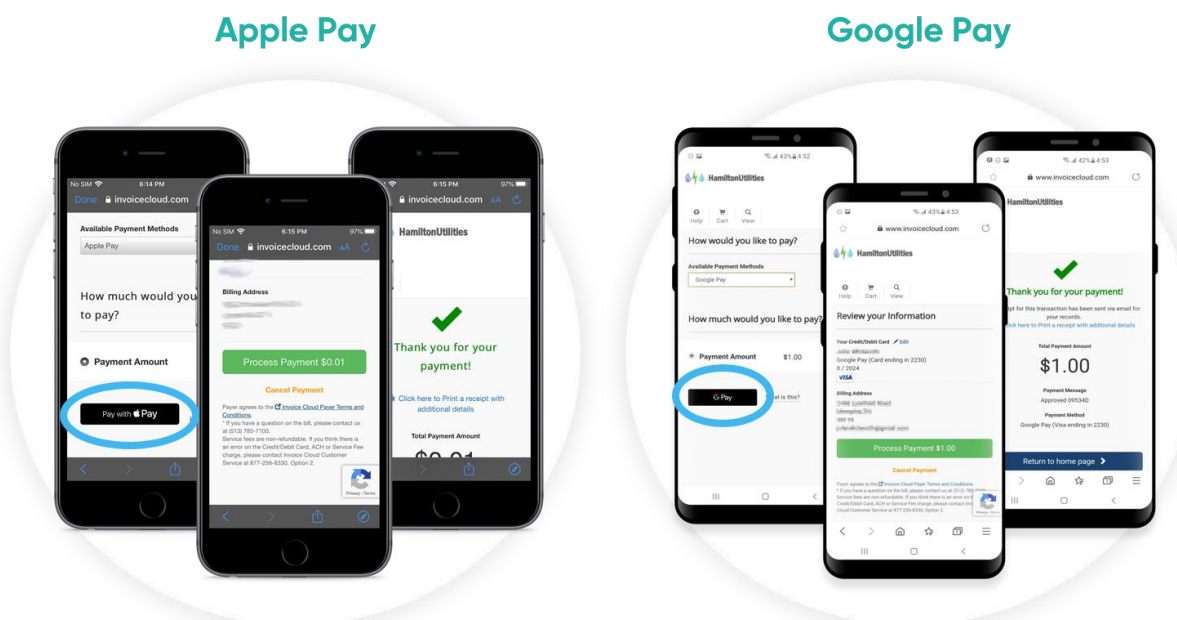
Apple Pay

No SIM 6:14 PM
Done invoicecloud.com
Available Payment Methods
Apple Pay
How much would you to pay?
Payment Amount
Pay with Pay

No SIM 6:15 PM 97%
Done invoicecloud.com AA
Billing Address
Process Payment $0.01
Cancel Payment
Payer agrees to the Invoice Cloud Payer Terms and Conditions.
* If you have a question on the bill, please contact us at (513) 785-7100.
Service fees are non-refundable. If you think there is an error on the Credit/Debit Card, ACH or Service Fee charge, please contact Invoice Cloud Customer Service at 877-256-8330, Option 2.
Privacy - Terms

6:15 PM 97%
invoicecloud.com
HamiltonUtilities
Thank you for your payment!
Click here to Print a receipt with additional details
Total Payment Amount
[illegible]

Google Pay

43% 4:52
HamiltonUtilities
Help Cart View
How would you like to pay?
Available Payment Methods
Google Pay
How much would you like to pay?
Payment Amount $1.00
G Pay
What is this?

43% 4:53
www.invoicecloud.com
HamiltonUtilities
Help Cart View
Review your Information
Your Credit/Debit Card Edit
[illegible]
Google Pay (Card ending in 2230)
8 / 2024
VISA
Billing Address
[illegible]
Process Payment $1.00
Cancel Payment
Payer agrees to the Invoice Cloud Payer Terms and Conditions.
* If you have a question on the bill, please contact us at (513) 785-7100. Service fees are non-refundable. If you think there is an error on the Credit/Debit Card, ACH or Service Fee charge, please contact Invoice Cloud Customer Service at 877-256-8330, Option 2.

42% 4:53
www.invoicecloud.com
HamiltonUtilities
Thank you for your payment!
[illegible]pt for this transaction has been sent via email for your records.
Click here to Print a receipt with additional details
Total Payment Amount
$1.00
Payment Message
Approved 09534D
Payment Method
Google Pay (Visa ending in 2230)
Return to home page